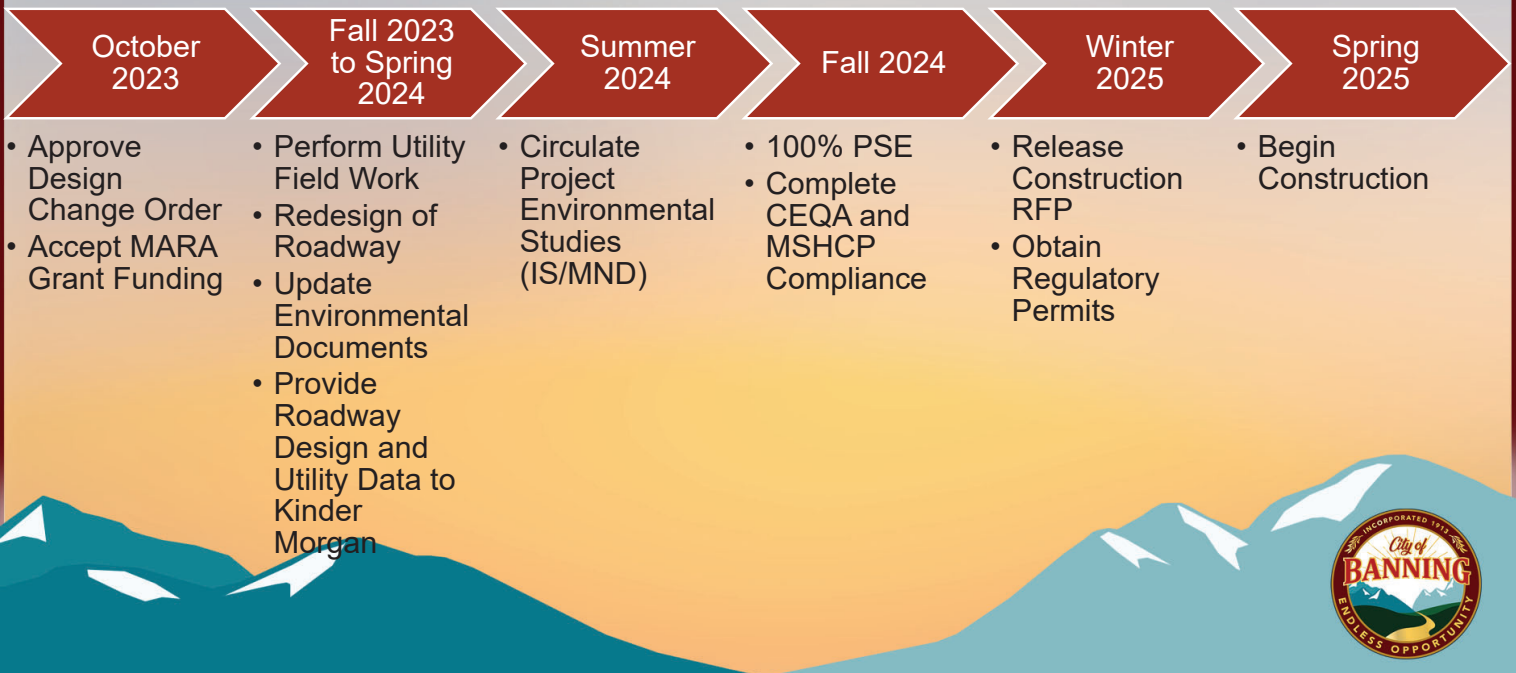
October 2023

- Approve Design Change Order
- Accept MARA Grant Funding

Fall 2023 to Spring 2024

- Perform Utility Field Work
- Redesign of Roadway
- Update Environmental Documents
- Provide Roadway Design and Utility Data to Kinder Morgan

Summer 2024

- Circulate Project Environmental Studies (IS/MND)

Fall 2024

- 100% PSE
- Complete CEQA and MSHCP Compliance

Winter 2025

- Release Construction RFP
- Obtain Regulatory Permits

Spring 2025

- Begin Construction

INCORPORATED 1913
City of
BANNING
ENDLESS OPPORTUNITY